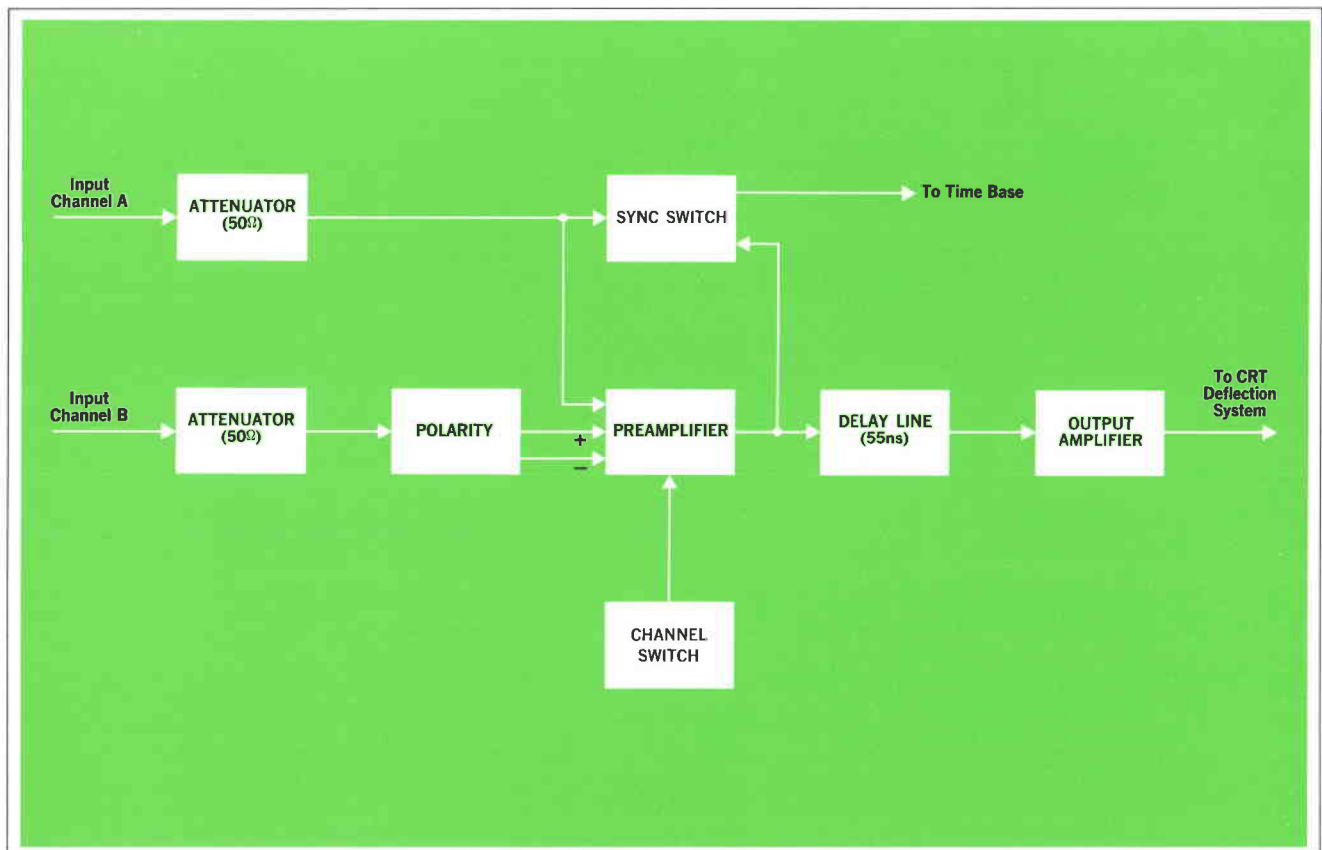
Input Channel A

ATTENUATOR (50Ω)

SYNC SWITCH

To Time Base

Input Channel B

ATTENUATOR (50Ω)

POLARITY

+

−

PREAMPLIFIER

DELAY LINE (55ns)

OUTPUT AMPLIFIER

To CRT Deflection System

CHANNEL SWITCH